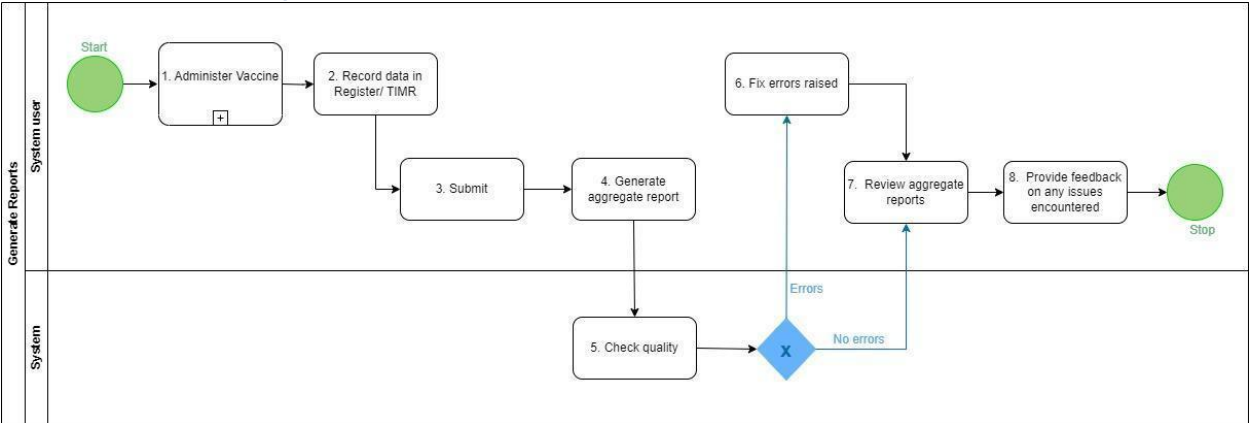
Generate Reports

System user

System

Start

1. Administer Vaccine

+

2. Record data in Register/ TIMR

3. Submit

4. Generate aggregate report

5. Check quality

X

Errors

No errors

6. Fix errors raised

7. Review aggregate reports

8. Provide feedback on any issues encountered

Stop